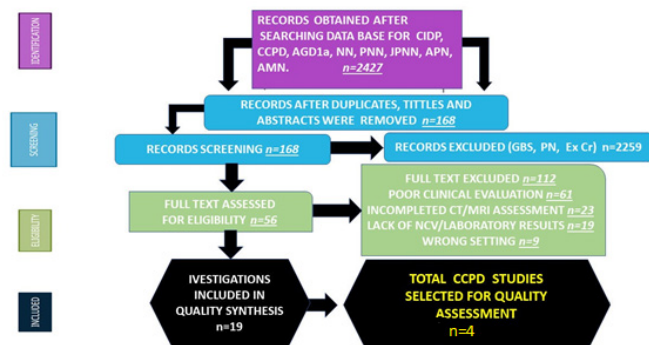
IDENTIFICATION

RECORDS OBTAINED AFTER SEARCHING DATA BASE FOR CIDP, CCPD, AGD1a, NN, PNN, JPNN, APN, AMN. n=2427

SCREENING

RECORDS AFTER DUPLICATES, TITTLES AND ABSTRACTS WERE REMOVED n=168

RECORDS SCREENING n=168

RECORDS EXCLUDED (GBS, PN, Ex Cr) n=2259

ELIGIBILITY

FULL TEXT ASSESSED FOR ELIGIBILITY n=56

FULL TEXT EXCLUDED n=112
POOR CLINICAL EVALUATION n=61
INCOMPLETED CT/MRI ASSESSMENT n=23
LACK OF NCV/LABORATORY RESULTS n=19
WRONG SETTING n=9

INCLUDED

IVESTIGATIONS INCLUDED IN QUALITY SYNTHESIS n=19

TOTAL CCPD STUDIES SELECTED FOR QUALITY ASSESSMENT n=4